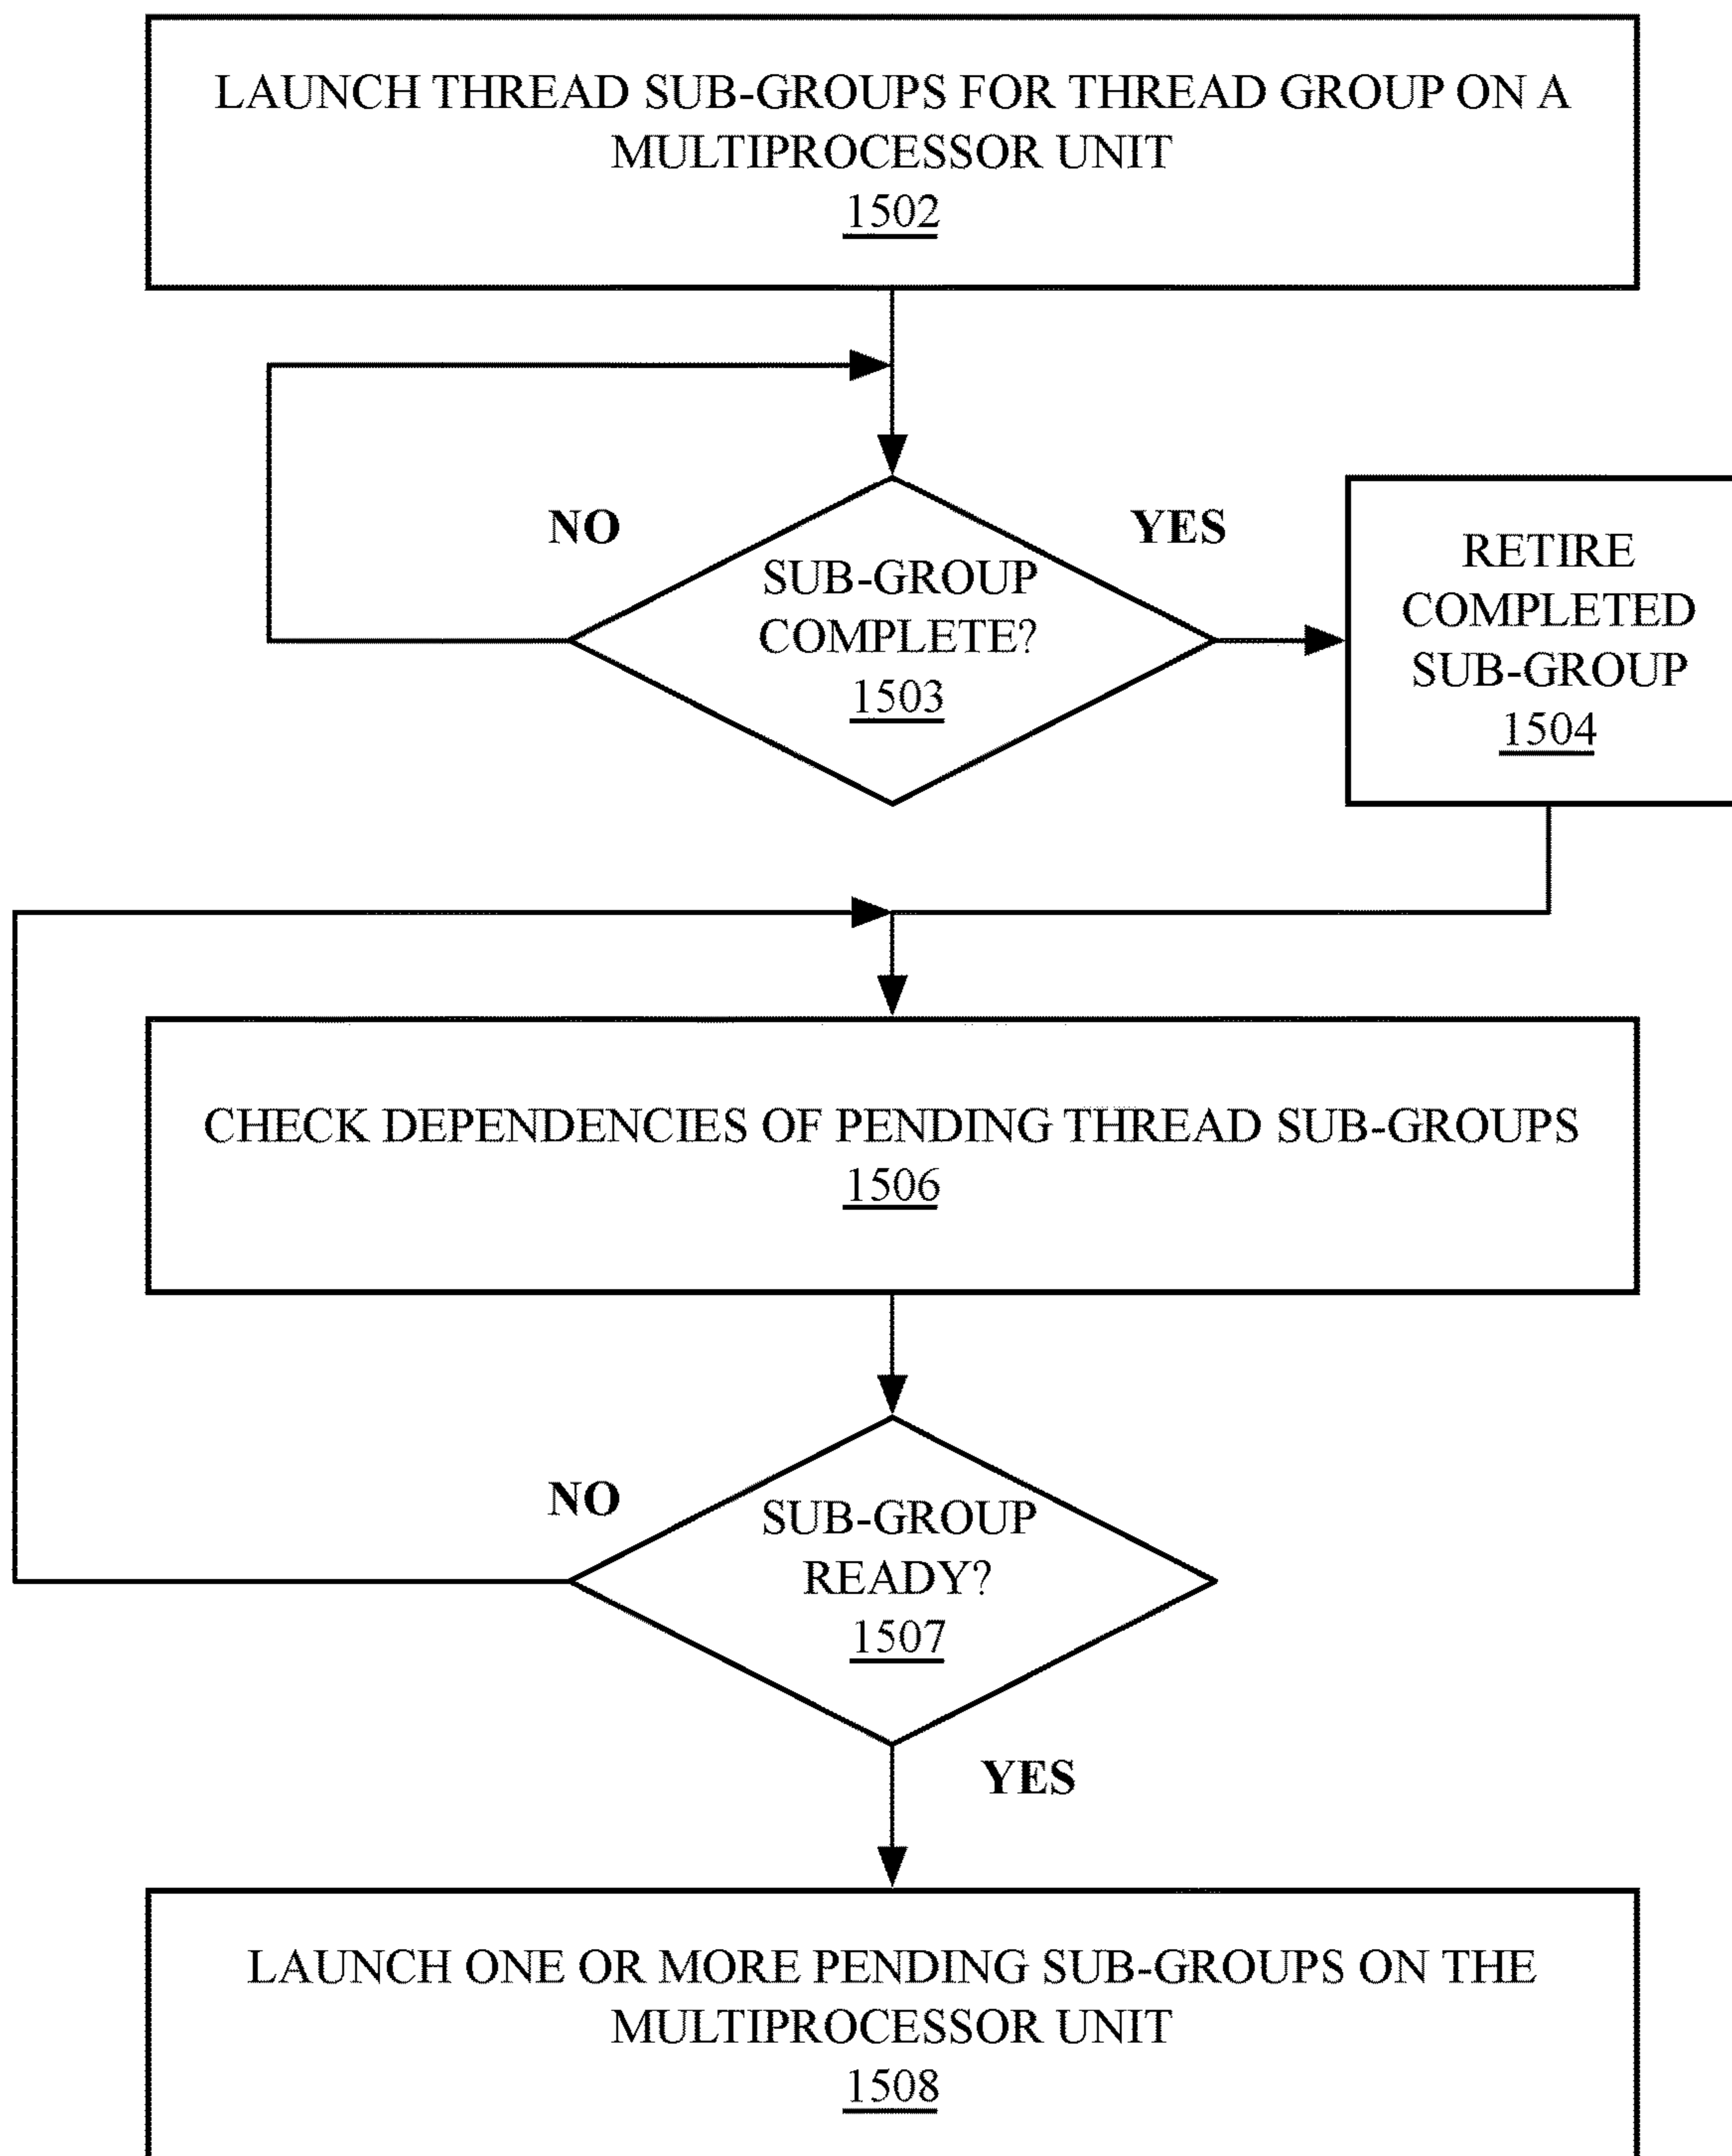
LAUNCH THREAD SUB-GROUPS FOR THREAD GROUP ON A MULTIPROCESSOR UNIT
1502

NO

SUB-GROUP COMPLETE?
1503

YES

RETIRE COMPLETED SUB-GROUP
1504

CHECK DEPENDENCIES OF PENDING THREAD SUB-GROUPS
1506

NO

SUB-GROUP READY?
1507

YES

LAUNCH ONE OR MORE PENDING SUB-GROUPS ON THE MULTIPROCESSOR UNIT
1508